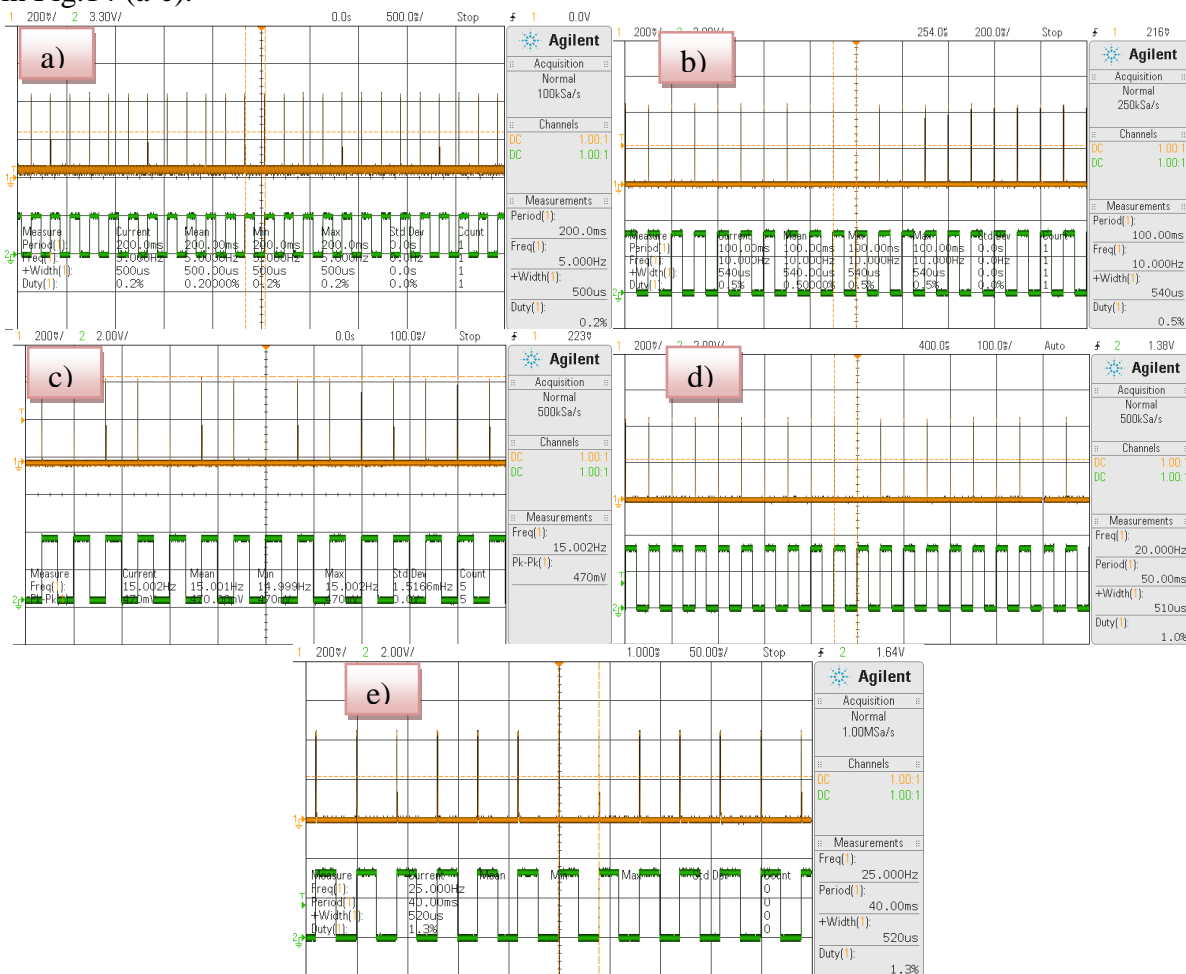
in Fig.17 (a-e).

1 200mV/ 2 3.30V/ 0.0s 500.0ms/ Stop 1 0.0V

a)

Agilent
Acquisition
Normal
100kSa/s
Channels
DC 1.00:1
DC 1.00:1
Measurements
Period(1):
200.0ms
Freq(1):
5.000Hz
+Width(1):
500us
Duty(1):
0.2%

| Measure | Current | Mean | Min | Max | Std Dev | Count |
|---|---|---|---|---|---|---|
| Period(1): | 200.0ms | 200.00ms | 200.0ms | 200.0ms | 0.0s | 1 |
| Freq(1): | 5.000Hz | 5.0000Hz | 5.000Hz | 5.000Hz | 0.0Hz | 1 |
| +Width(1): | 500us | 500.00us | 500us | 500us | 0.0s | 1 |
| Duty(1): | 0.2% | 0.20000% | 0.2% | 0.2% | 0.0% | 1 |

1 200mV/ 2 2.00V/ 254.0s 200.0ms/ Stop 1 216mV

b)

Agilent
Acquisition
Normal
250kSa/s
Channels
DC 1.00:1
DC 1.00:1
Measurements
Period(1):
100.00ms
Freq(1):
10.000Hz
+Width(1):
540us
Duty(1):
0.5%

| Measure | Current | Mean | Min | Max | Std Dev | Count |
|---|---|---|---|---|---|---|
| Period(1): | 100.00ms | 100.00ms | 100.00ms | 100.00ms | 0.0s | 1 |
| Freq(1): | 10.000Hz | 10.000Hz | 10.000Hz | 10.000Hz | 0.0Hz | 1 |
| +Width(1): | 540us | 540.00us | 540us | 540us | 0.0s | 1 |
| Duty(1): | 0.5% | 0.50000% | 0.5% | 0.5% | 0.0% | 1 |

1 200mV/ 2 2.00V/ 0.0s 100.0ms/ Stop 1 223mV

c)

Agilent
Acquisition
Normal
500kSa/s
Channels
DC 1.00:1
DC 1.00:1
Measurements
Freq(1):
15.002Hz
Pk-Pk(1):
470mV

| Measure | Current | Mean | Min | Max | Std Dev | Count |
|---|---|---|---|---|---|---|
| Freq(1): | 15.002Hz | 15.001Hz | 14.999Hz | 15.002Hz | 1.5166mHz | 5 |
| Pk-Pk(1): | 470mV | 470.00mV | 470mV | 470mV | 0.0V | 5 |

1 200mV/ 2 2.00V/ 400.0s 100.0ms/ Auto 2 1.38V

d)

Agilent
Acquisition
Normal
500kSa/s
Channels
DC 1.00:
DC 1.00:
Measurements
Freq(1):
20.000Hz
Period(1):
50.00ms
+Width(1):
510us
Duty(1):
1.0%

1 200mV/ 2 2.00V/ 1.000s 50.00ms/ Stop 2 1.64V

e)

Agilent
Acquisition
Normal
1.00MSa/s
Channels
DC 1.00:1
DC 1.00:1
Measurements
Freq(1):
25.000Hz
Period(1):
40.00ms
+Width(1):
520us
Duty(1):
1.3%

| Measure | Current | Mean | Min | Max | Std Dev | Count |
|---|---|---|---|---|---|---|
| Freq(1): | 25.000Hz | | | | | 0 |
| Period(1): | 40.00ms | | | | | 0 |
| +Width(1): | 520us | | | | | 0 |
| Duty(1): | 1.3% | | | | | 0 |